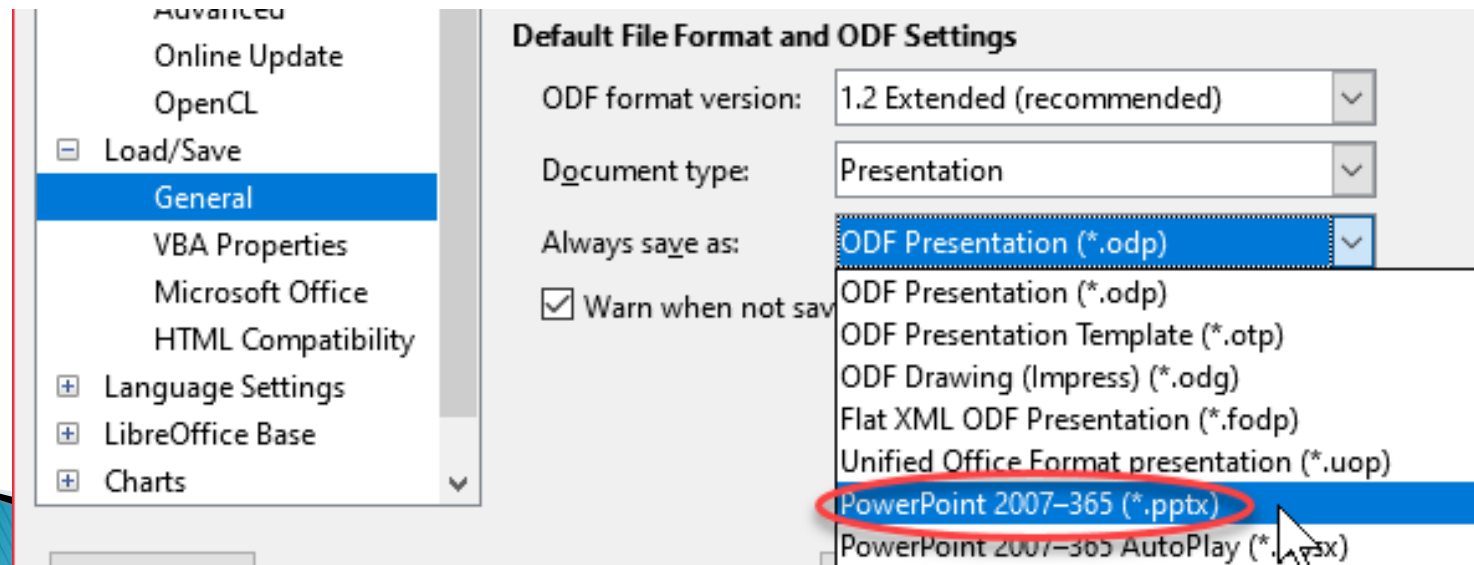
Advanced
Online Update
OpenCL
⊟ Load/Save
General
VBA Properties
Microsoft Office
HTML Compatibility
⊞ Language Settings
⊞ LibreOffice Base
⊞ Charts

Default File Format and ODF Settings

ODF format version: 1.2 Extended (recommended)

Document type: Presentation

Always save as: ODF Presentation (*.odp)

Warn when not sav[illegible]

ODF Presentation (*.odp)
ODF Presentation Template (*.otp)
ODF Drawing (Impress) (*.odg)
Flat XML ODF Presentation (*.fodp)
Unified Office Format presentation (*.uop)
PowerPoint 2007–365 (*.pptx)
PowerPoint 2007–365 AutoPlay (*.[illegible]sx)